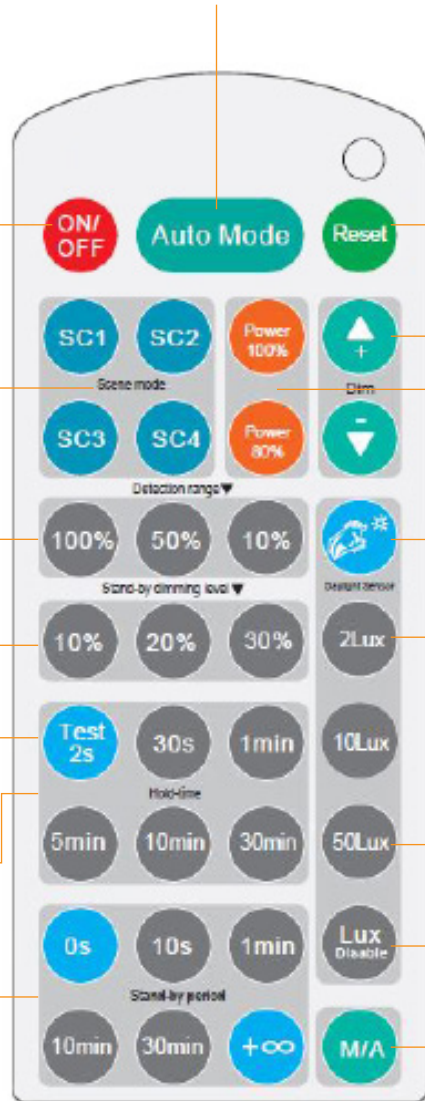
ON/OFF
Auto Mode
Reset

SC1
SC2
Scene mode
SC3
SC4

Power 100%
Power 80%

+
Dim
-

Detection range▼
100%
50%
10%

Daylight sensor

Stand-by dimming level ▼
10%
20%
30%

2Lux

Test 2s
30s
1min
Hold-time
5min
10min
30min

10Lux
50Lux

0s
10s
1min
Stand-by period
10min
30min
+∞

Lux Disable
M/A